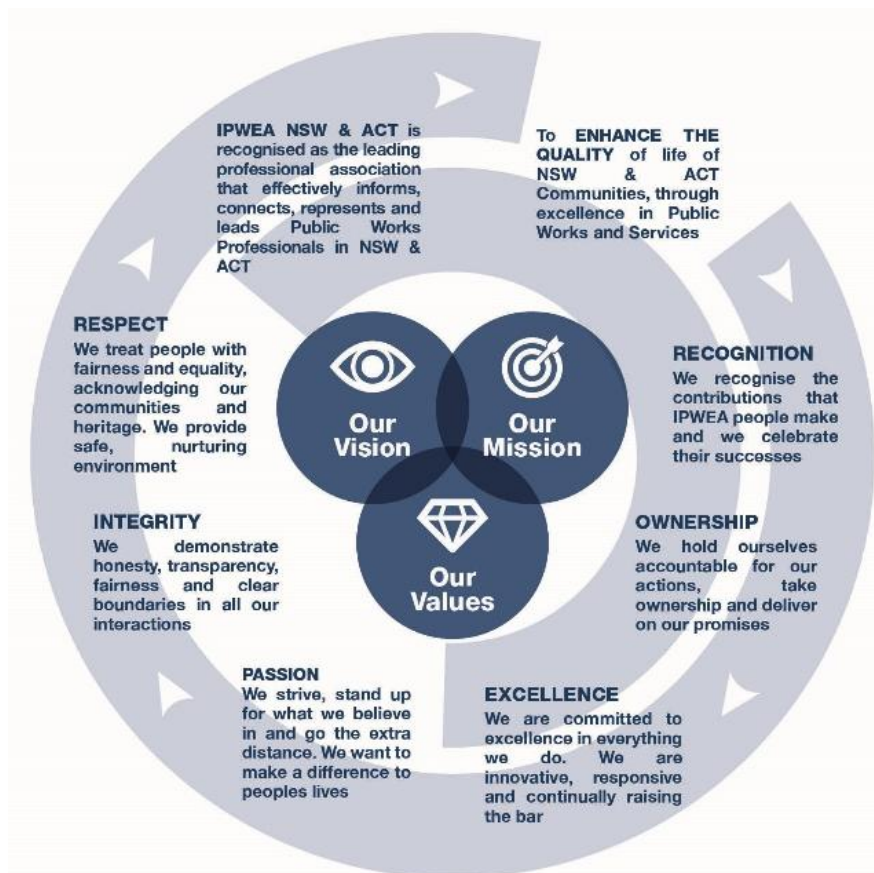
IPWEA NSW & ACT is recognised as the leading professional association that effectively informs, connects, represents and leads Public Works Professionals in NSW & ACT

To ENHANCE THE QUALITY of life of NSW & ACT Communities, through excellence in Public Works and Services

RESPECT
We treat people with fairness and equality, acknowledging our communities and heritage. We provide safe, nurturing environment

Our Vision

Our Mission

Our Values

RECOGNITION
We recognise the contributions that IPWEA people make and we celebrate their successes

INTEGRITY
We demonstrate honesty, transparency, fairness and clear boundaries in all our interactions

OWNERSHIP
We hold ourselves accountable for our actions, take ownership and deliver on our promises

PASSION
We strive, stand up for what we believe in and go the extra distance. We want to make a difference to peoples lives

EXCELLENCE
We are committed to excellence in everything we do. We are innovative, responsive and continually raising the bar